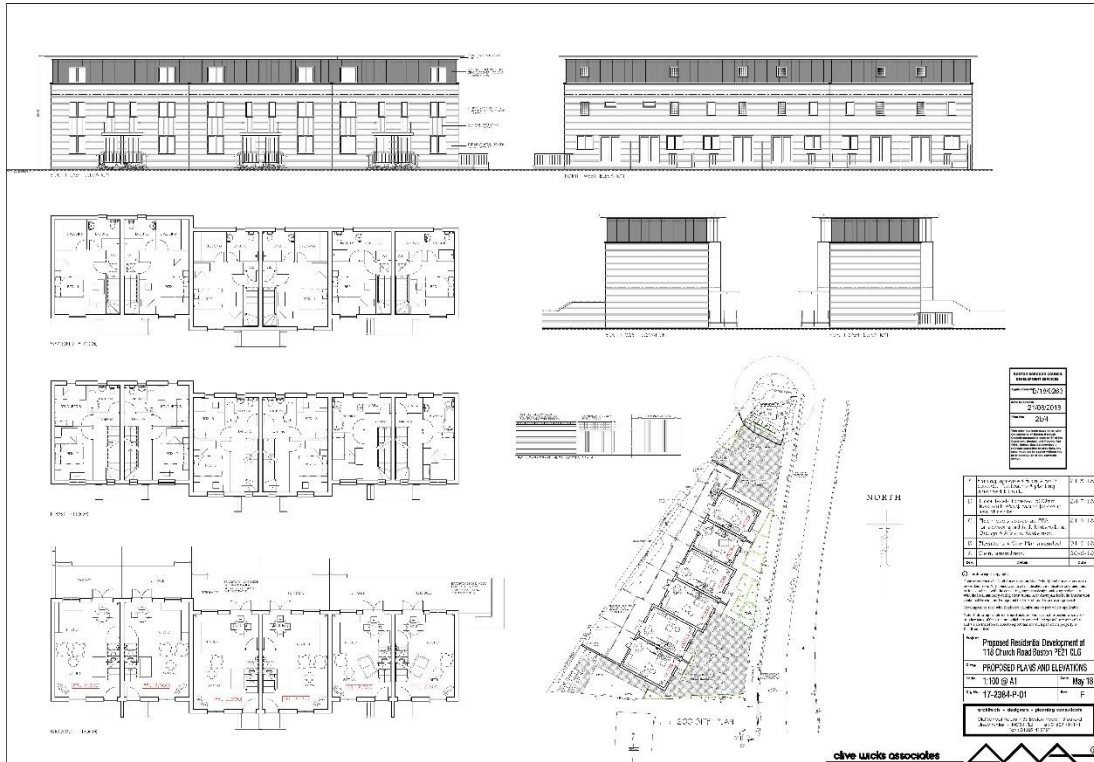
B/18/0263

21/08/2018

26/4

NORTH

Proposed Residential Development at 118 Church Road Boston PE21 0LG

PROPOSED PLANS AND ELEVATIONS

1:100 @ A1

May 18

17-2384-P-01

F

architects • designers • planning consultants

clive wicks associates

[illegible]